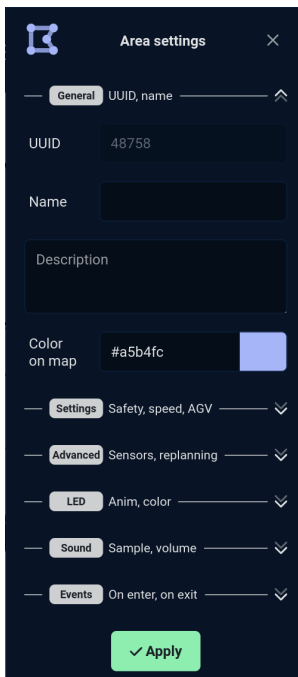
Area settings

General UUID, name

UUID 48758

Name

Description

Color on map #a5b4fc

Settings Safety, speed, AGV

Advanced Sensors, replanning

LED Anim, color

Sound Sample, volume

Events On enter, on exit

✓ Apply